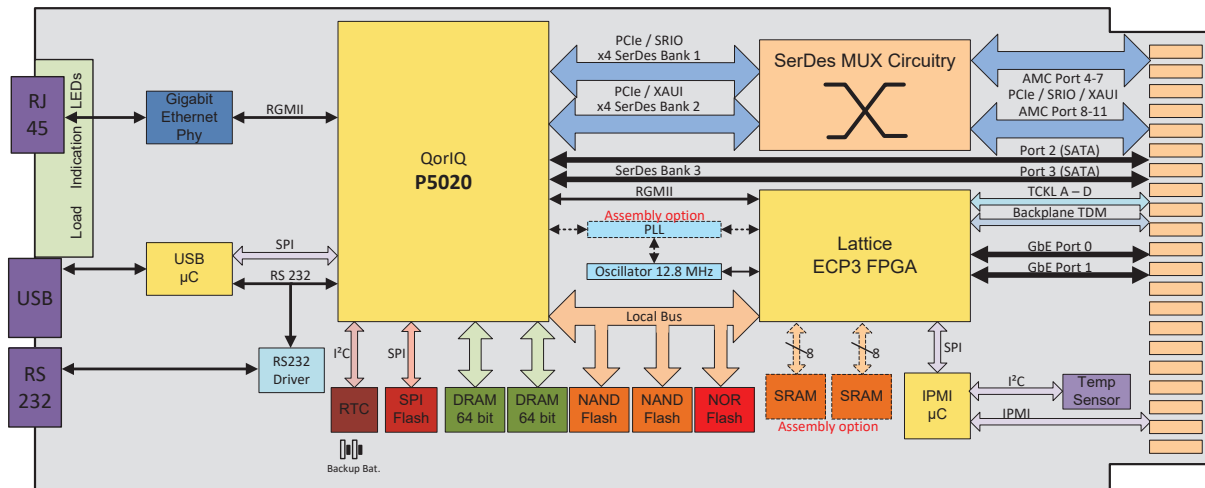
RJ 45

Load Indication LEDs

Gigabit Ethernet Phy

RGMII

USB

USB µC

SPI

RS 232

RS 232

RS232 Driver

QorIQ
P5020

PCIe / SRIO
x4 SerDes Bank 1

PCIe / XAUI
x4 SerDes Bank 2

SerDes MUX Circuitry

AMC Port 4-7
PCIe / SRIO / XAUI
AMC Port 8-11

Port 2 (SATA)

SerDes Bank 3

Port 3 (SATA)

RGMII

Assembly option

PLL

Oscillator 12.8 MHz

Lattice
ECP3 FPGA

TCKL A – D

Backplane TDM

GbE Port 0

GbE Port 1

Local Bus

$I^2C$

SPI

RTC

SPI Flash

DRAM 64 bit

DRAM 64 bit

NAND Flash

NAND Flash

NOR Flash

Backup Bat.

8

8

SRAM

SRAM

Assembly option

SPI

IPMI µC

$I^2C$

Temp Sensor

IPMI